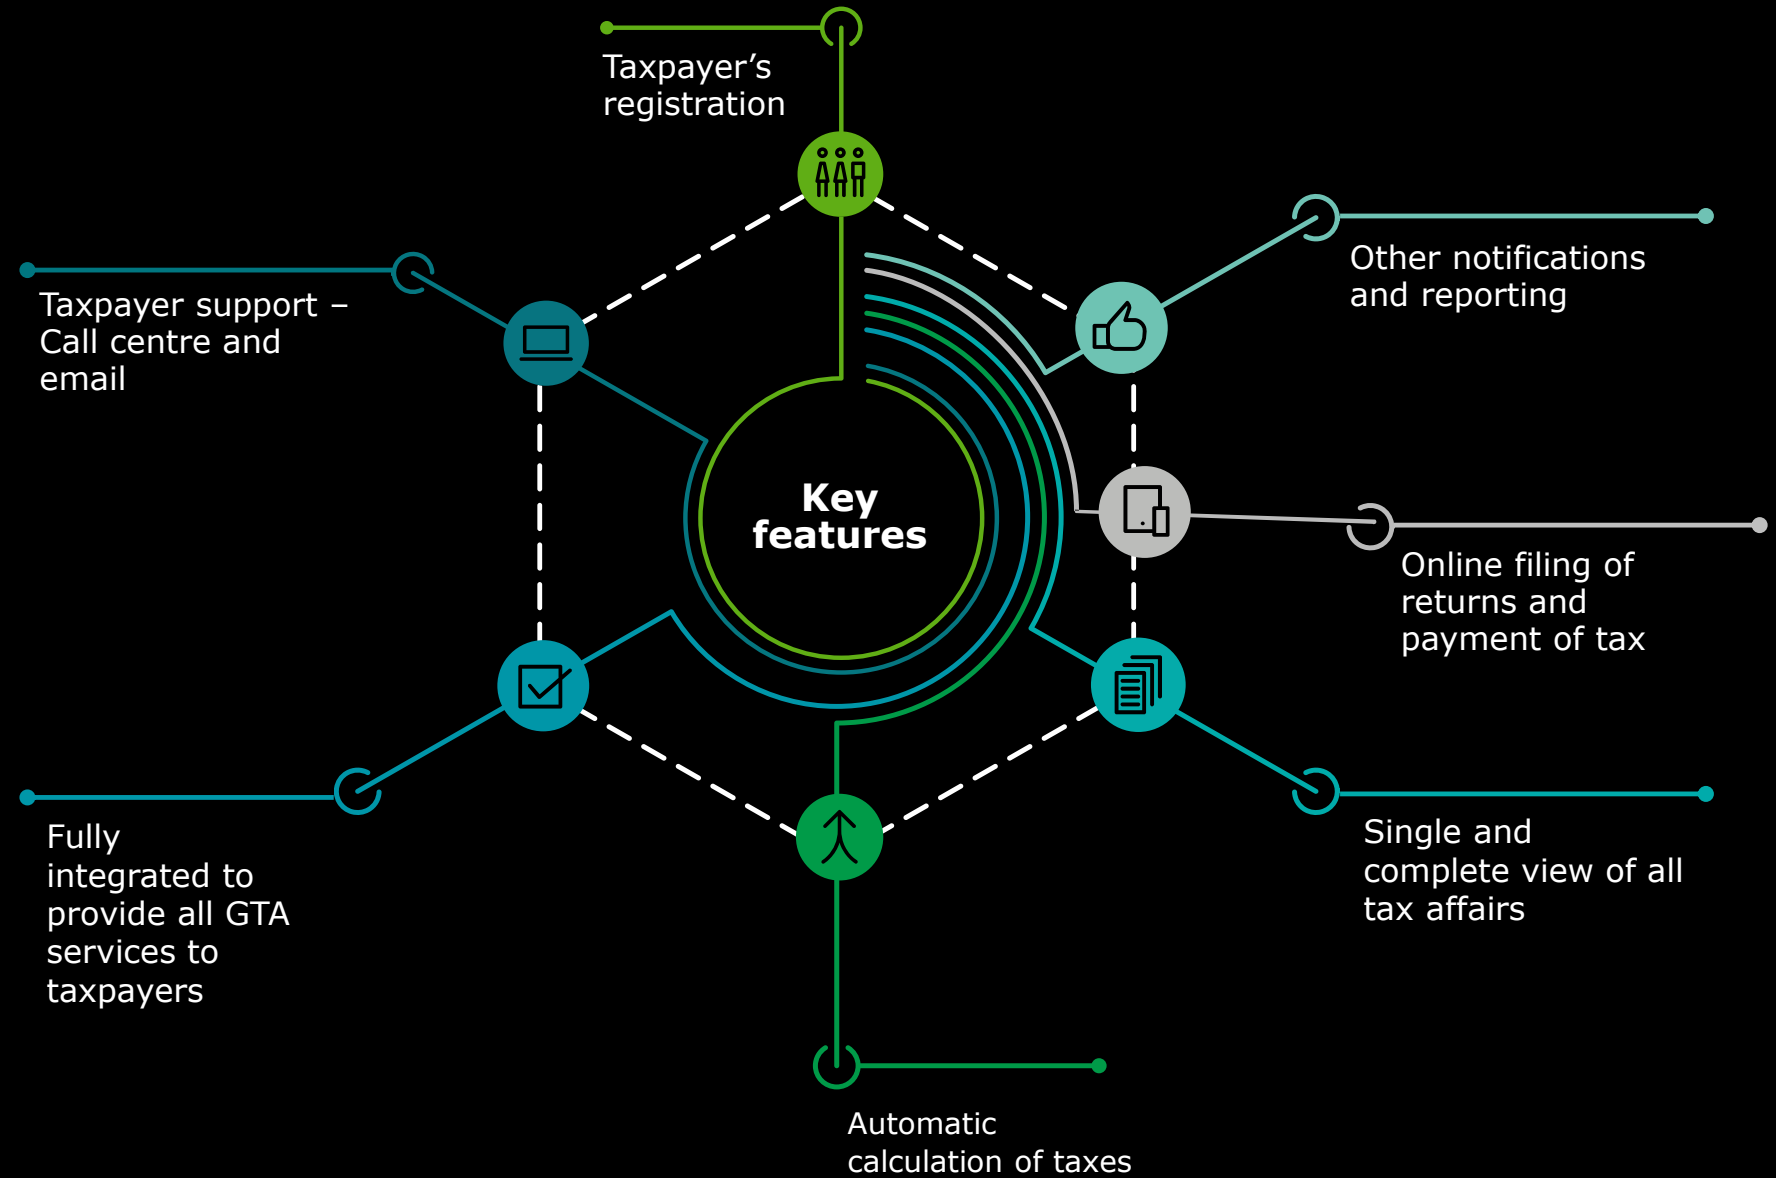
Taxpayer’s registration

Taxpayer support – Call centre and email

Other notifications and reporting

Key features

Online filing of returns and payment of tax

Fully integrated to provide all GTA services to taxpayers

Single and complete view of all tax affairs

Automatic calculation of taxes